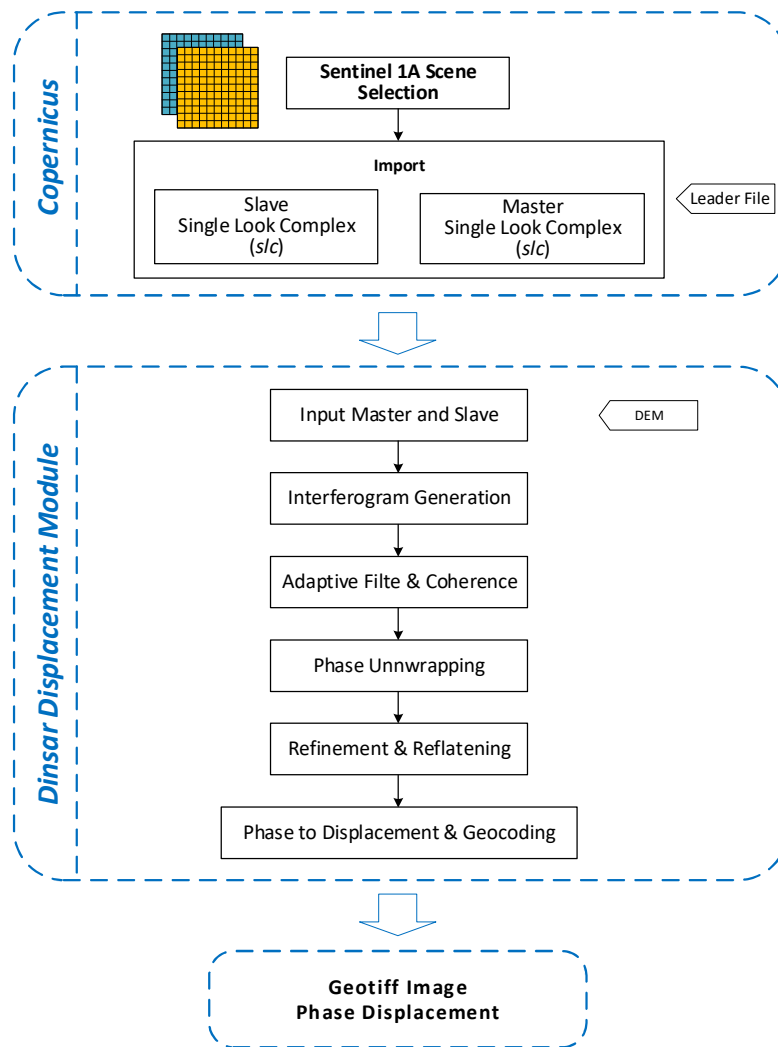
Copernicus

Sentinel 1A Scene Selection

Import

Slave
Single Look Complex
(slc)

Master
Single Look Complex
(slc)

Leader File

Dinsar Displacement Module

Input Master and Slave

DEM

Interferogram Generation

Adaptive Filte & Coherence

Phase Unnwrapping

Refinement & Reflatening

Phase to Displacement & Geocoding

Geotiff Image
Phase Displacement